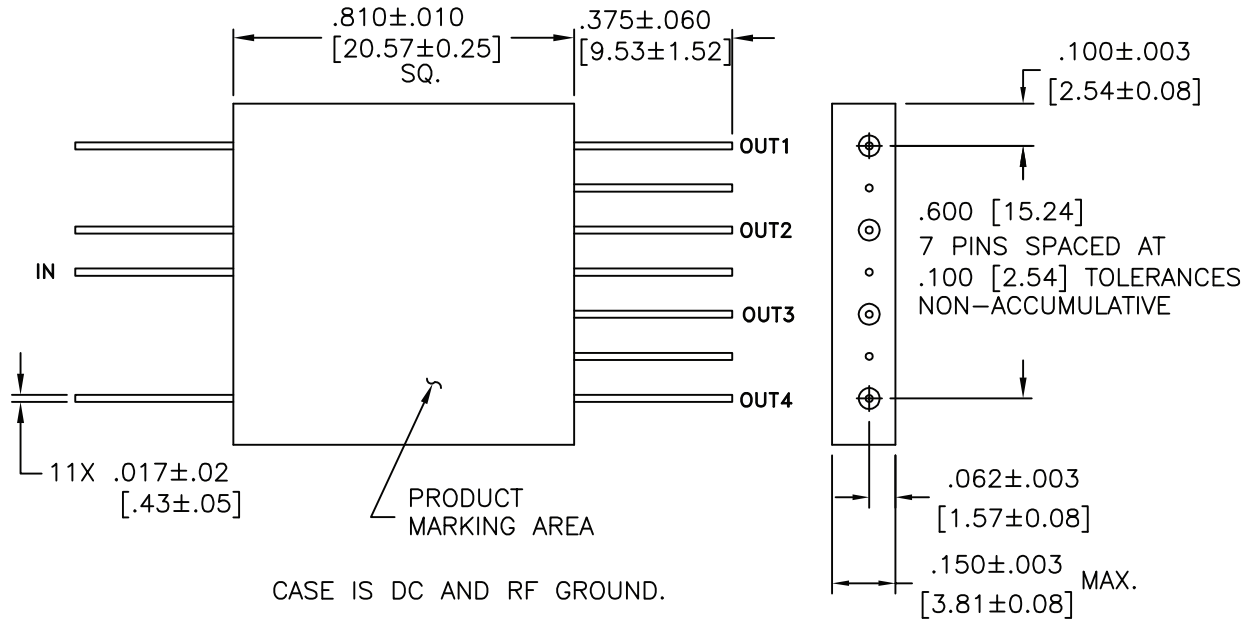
.810±.010
[20.57±0.25]
SQ.

.375±.060
[9.53±1.52]

.100±.003
[2.54±0.08]

OUT1

OUT2

IN

OUT3

OUT4

.600 [15.24]
7 PINS SPACED AT
.100 [2.54] TOLERANCES
NON–ACCUMULATIVE

11X .017±.02
[.43±.05]

PRODUCT
MARKING AREA

.062±.003
[1.57±0.08]

.150±.003
[3.81±0.08] MAX.

CASE IS DC AND RF GROUND.